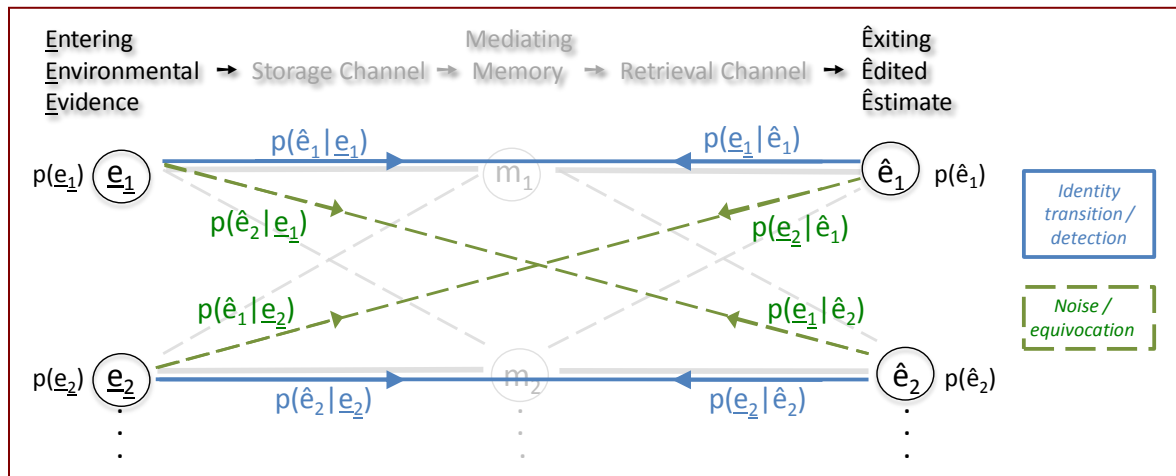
Entering Environmental Evidence → Storage Channel → Mediating Memory → Retrieval Channel → Êxiting Êdited Êstimate

$p(\underline{e}_1)$ $\underline{e}_1$

$p(\hat{e}_1|\underline{e}_1)$

$m_1$

$p(\underline{e}_1|\hat{e}_1)$

$\hat{e}_1$ $p(\hat{e}_1)$

$p(\hat{e}_2|\underline{e}_1)$

$p(\underline{e}_2|\hat{e}_1)$

Identity transition / detection

$p(\hat{e}_1|\underline{e}_2)$

$p(\underline{e}_1|\hat{e}_2)$

Noise / equivocation

$p(\underline{e}_2)$ $\underline{e}_2$

$m_2$

$\hat{e}_2$ $p(\hat{e}_2)$

$p(\hat{e}_2|\underline{e}_2)$

$p(\underline{e}_2|\hat{e}_2)$